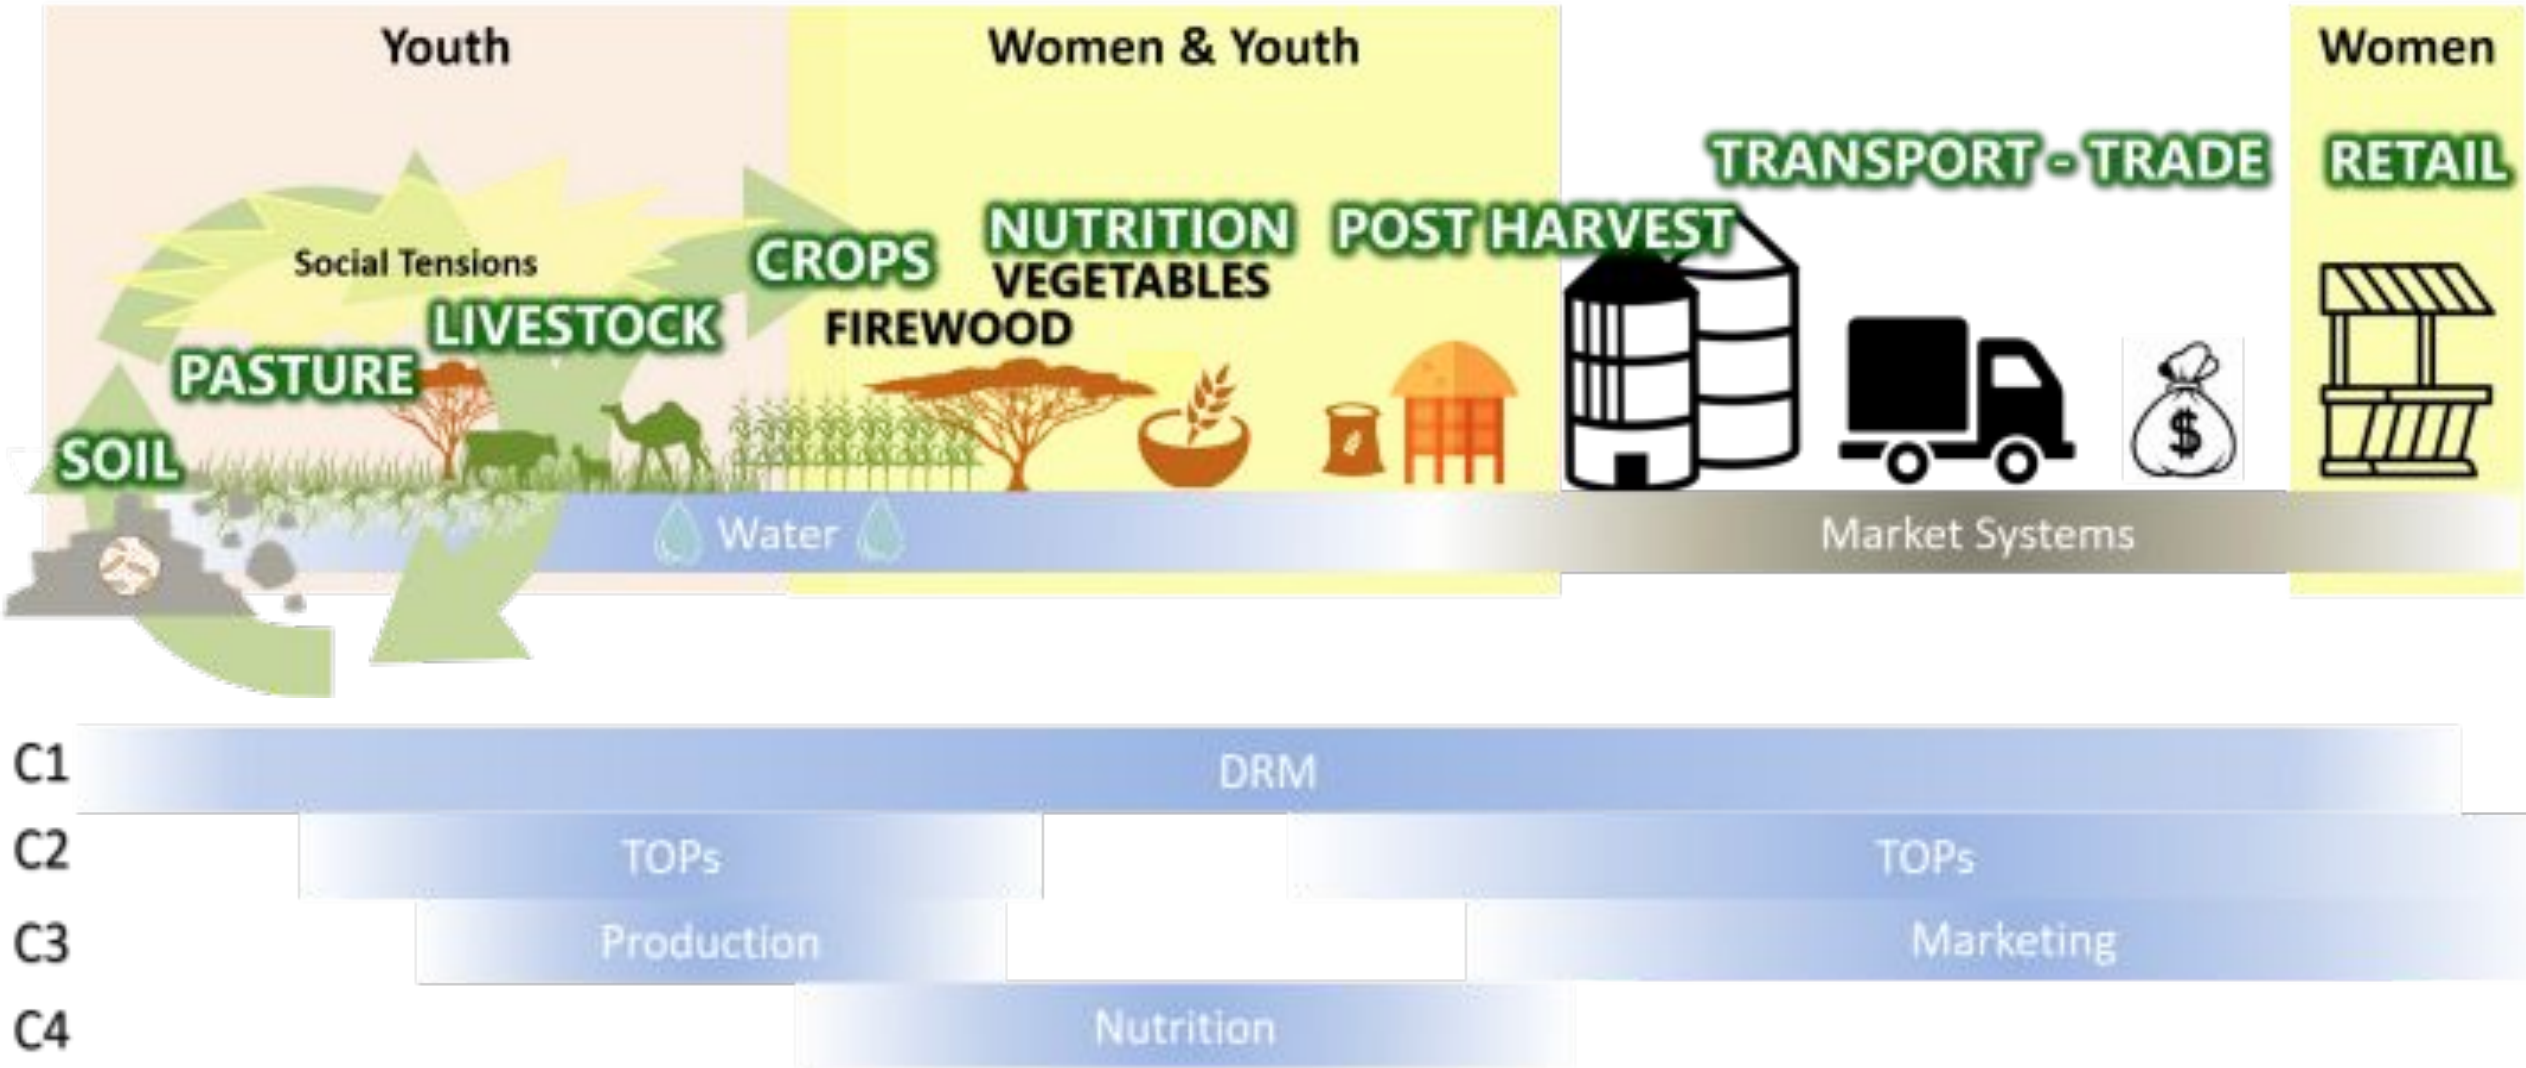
Youth

Women & Youth

Women

TRANSPORT - TRADE

RETAIL

Social Tensions

NUTRITION

POST HARVEST

CROPS

VEGETABLES

LIVESTOCK

FIREWOOD

PASTURE

SOIL

$

Water

Market Systems

C1 DRM

C2 TOPs TOPs

C3 Production Marketing

C4 Nutrition